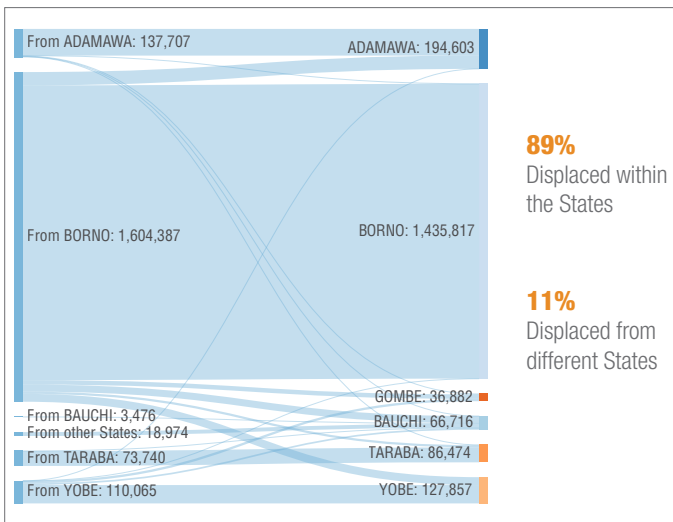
From ADAMAWA: 137,707
From BORNO: 1,604,387
From BAUCHI: 3,476
From other States: 18,974
From TARABA: 73,740
From YOBE: 110,065

ADAMAWA: 194,603
BORNO: 1,435,817
GOMBE: 36,882
BAUCHI: 66,716
TARABA: 86,474
YOBE: 127,857

89%
Displaced within the States

11%
Displaced from different States